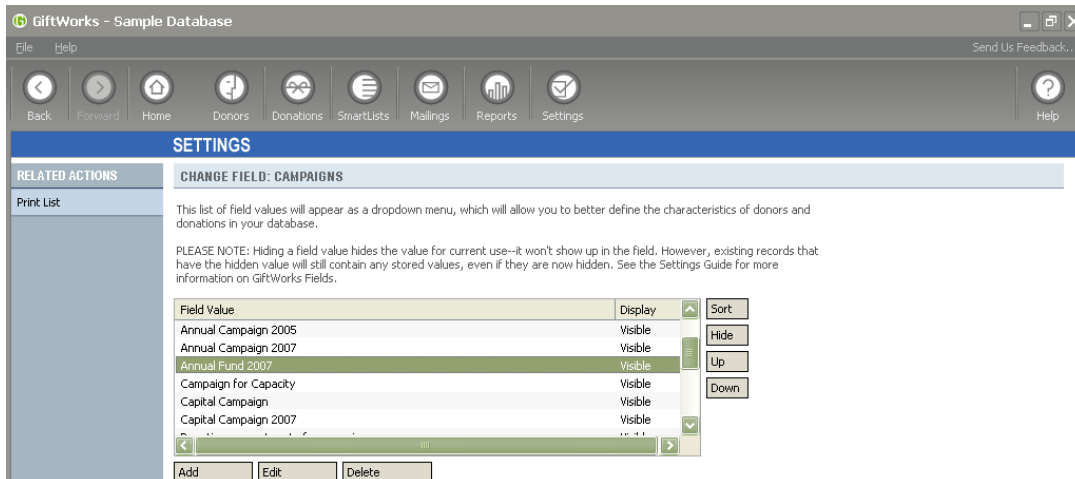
GiftWorks - Sample Database

File Help

Send Us Feedback...

Back Forward Home Donors Donations SmartLists Mailings Reports Settings Help

SETTINGS

RELATED ACTIONS

Print List

CHANGE FIELD: CAMPAIGNS

This list of field values will appear as a dropdown menu, which will allow you to better define the characteristics of donors and donations in your database.

PLEASE NOTE: Hiding a field value hides the value for current use--it won't show up in the field. However, existing records that have the hidden value will still contain any stored values, even if they are now hidden. See the Settings Guide for more information on GiftWorks Fields.

| Field Value | Display |
|---|---|
| Annual Campaign 2005 | Visible |
| Annual Campaign 2007 | Visible |
| Annual Fund 2007 | Visible |
| Campaign for Capacity | Visible |
| Capital Campaign | Visible |
| Capital Campaign 2007 | Visible |
| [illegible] | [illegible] |

Sort
Hide
Up
Down

Add Edit Delete